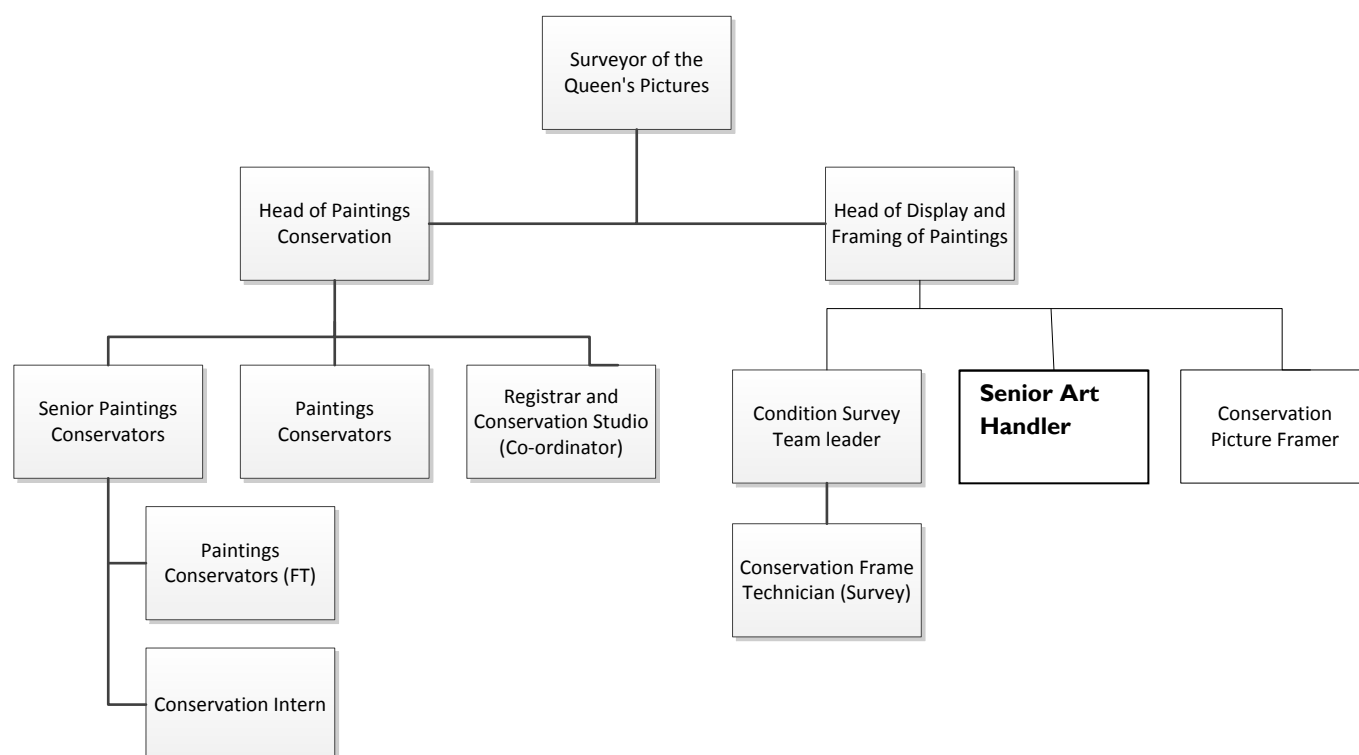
Surveyor of the Queen's Pictures

Head of Paintings Conservation

Head of Display and Framing of Paintings

Senior Paintings Conservators

Paintings Conservators

Registrar and Conservation Studio (Co-ordinator)

Condition Survey Team leader

**Senior Art Handler**

Conservation Picture Framer

Paintings Conservators (FT)

Conservation Frame Technician (Survey)

Conservation Intern